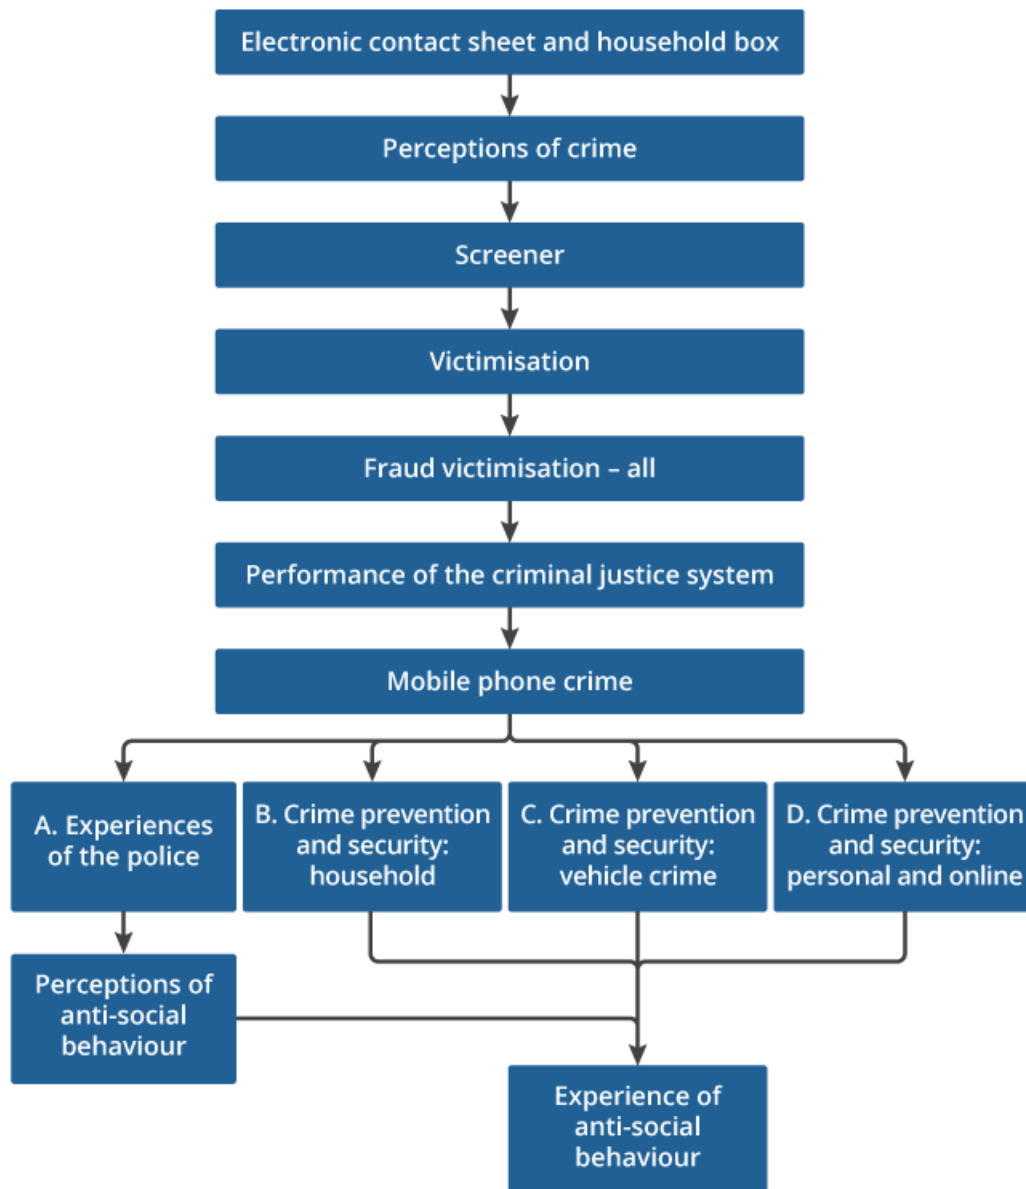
Electronic contact sheet and household box

Perceptions of crime

Screener

Victimisation

Fraud victimisation – all

Performance of the criminal justice system

Mobile phone crime

A. Experiences of the police

B. Crime prevention and security: household

C. Crime prevention and security: vehicle crime

D. Crime prevention and security: personal and online

Perceptions of anti-social behaviour

Experience of anti-social behaviour